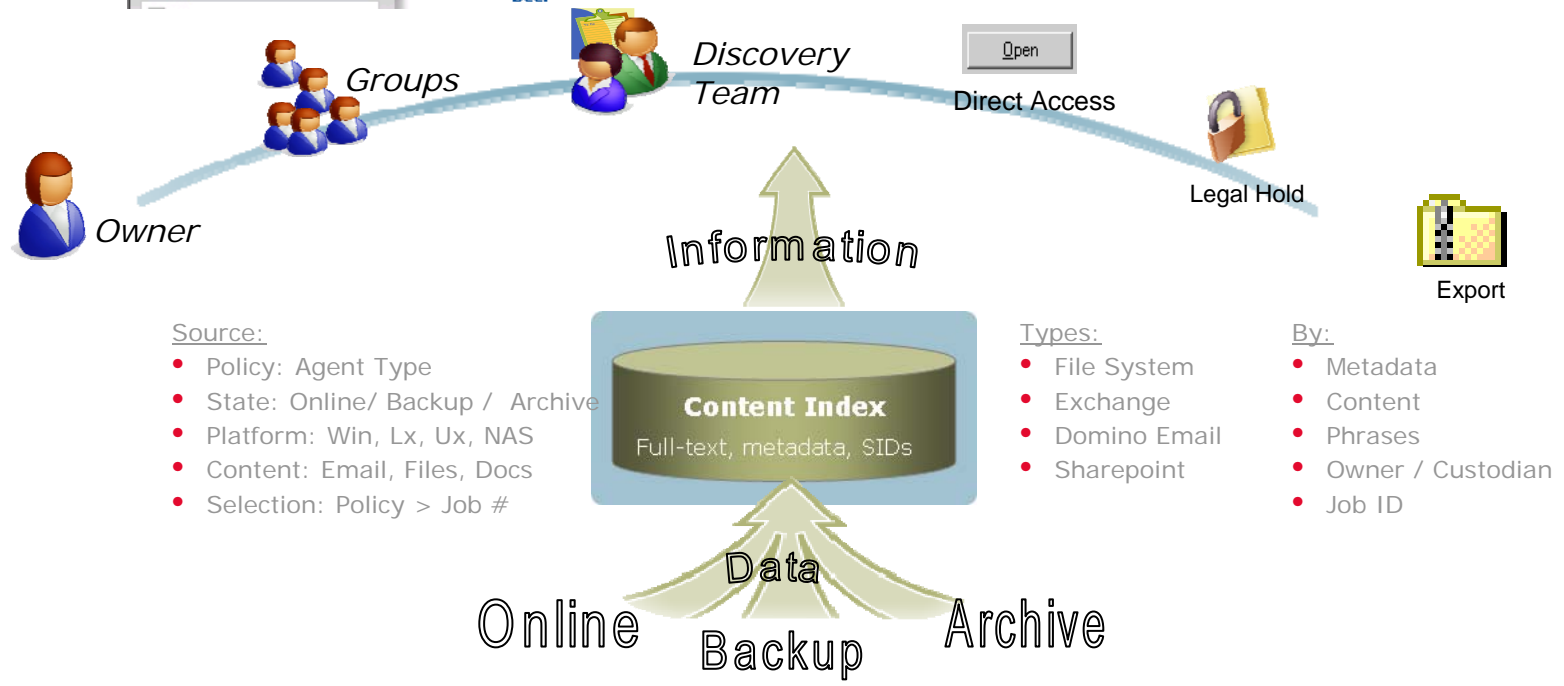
Groups

Discovery Team

Open

Direct Access

Legal Hold

Owner

Information

Export

Source:
- Policy: Agent Type
- State: Online/ Backup / Archive
- Platform: Win, Lx, Ux, NAS
- Content: Email, Files, Docs
- Selection: Policy > Job #

Content Index
Full-text, metadata, SIDs

Types:
- File System
- Exchange
- Domino Email
- Sharepoint

By:
- Metadata
- Content
- Phrases
- Owner / Custodian
- Job ID

Data

Online

Backup

Archive